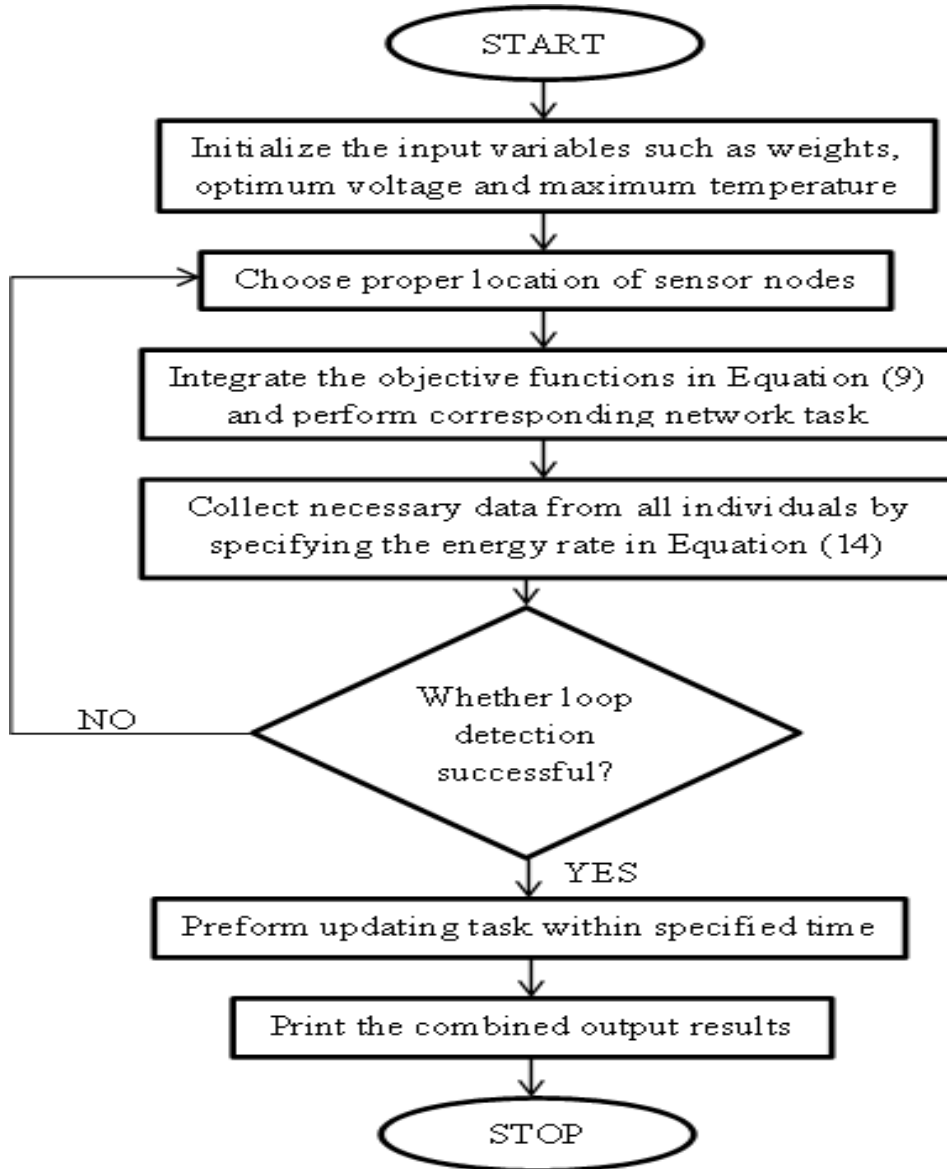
START

Initialize the input variables such as weights, optimum voltage and maximum temperature

Choose proper location of sensor nodes

Integrate the objective functions in Equation (9) and perform corresponding network task

Collect necessary data from all individuals by specifying the energy rate in Equation (14)

Whether loop detection successful?

NO

YES

Preform updating task within specified time

Print the combined output results

STOP